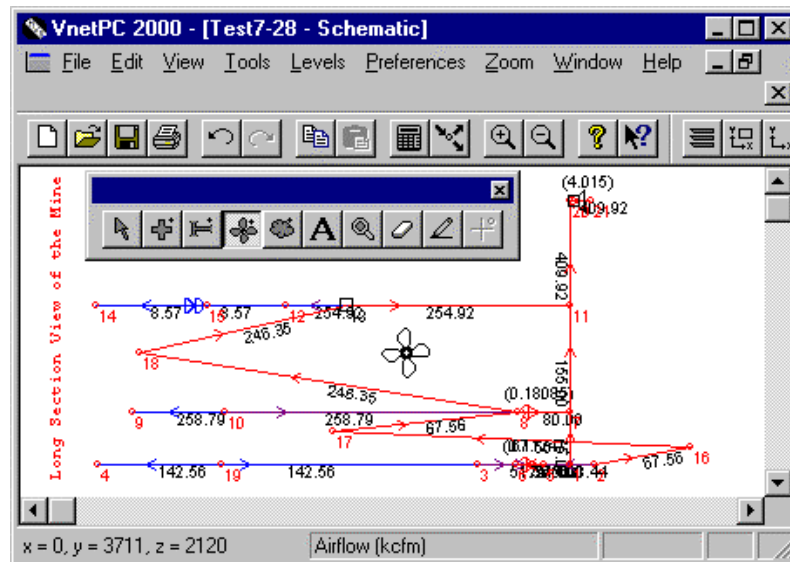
VnetPC 2000 - [Test7-28 - Schematic]

File Edit View Tools Levels Preferences Zoom Window Help

A

Long Section View of the Mine

(4.015)

409.92

20 21

409.92

14 8.57 15 8.57 12 254.92 13 254.92 11

246.35

18

155.00

246.35

(0.18085)

9 258.79 10 258.79 8 80.00

17 67.56

4 142.56 19 142.56 3 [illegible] 67.56 16

x = 0, y = 3711, z = 2120 Airflow (kcfm)